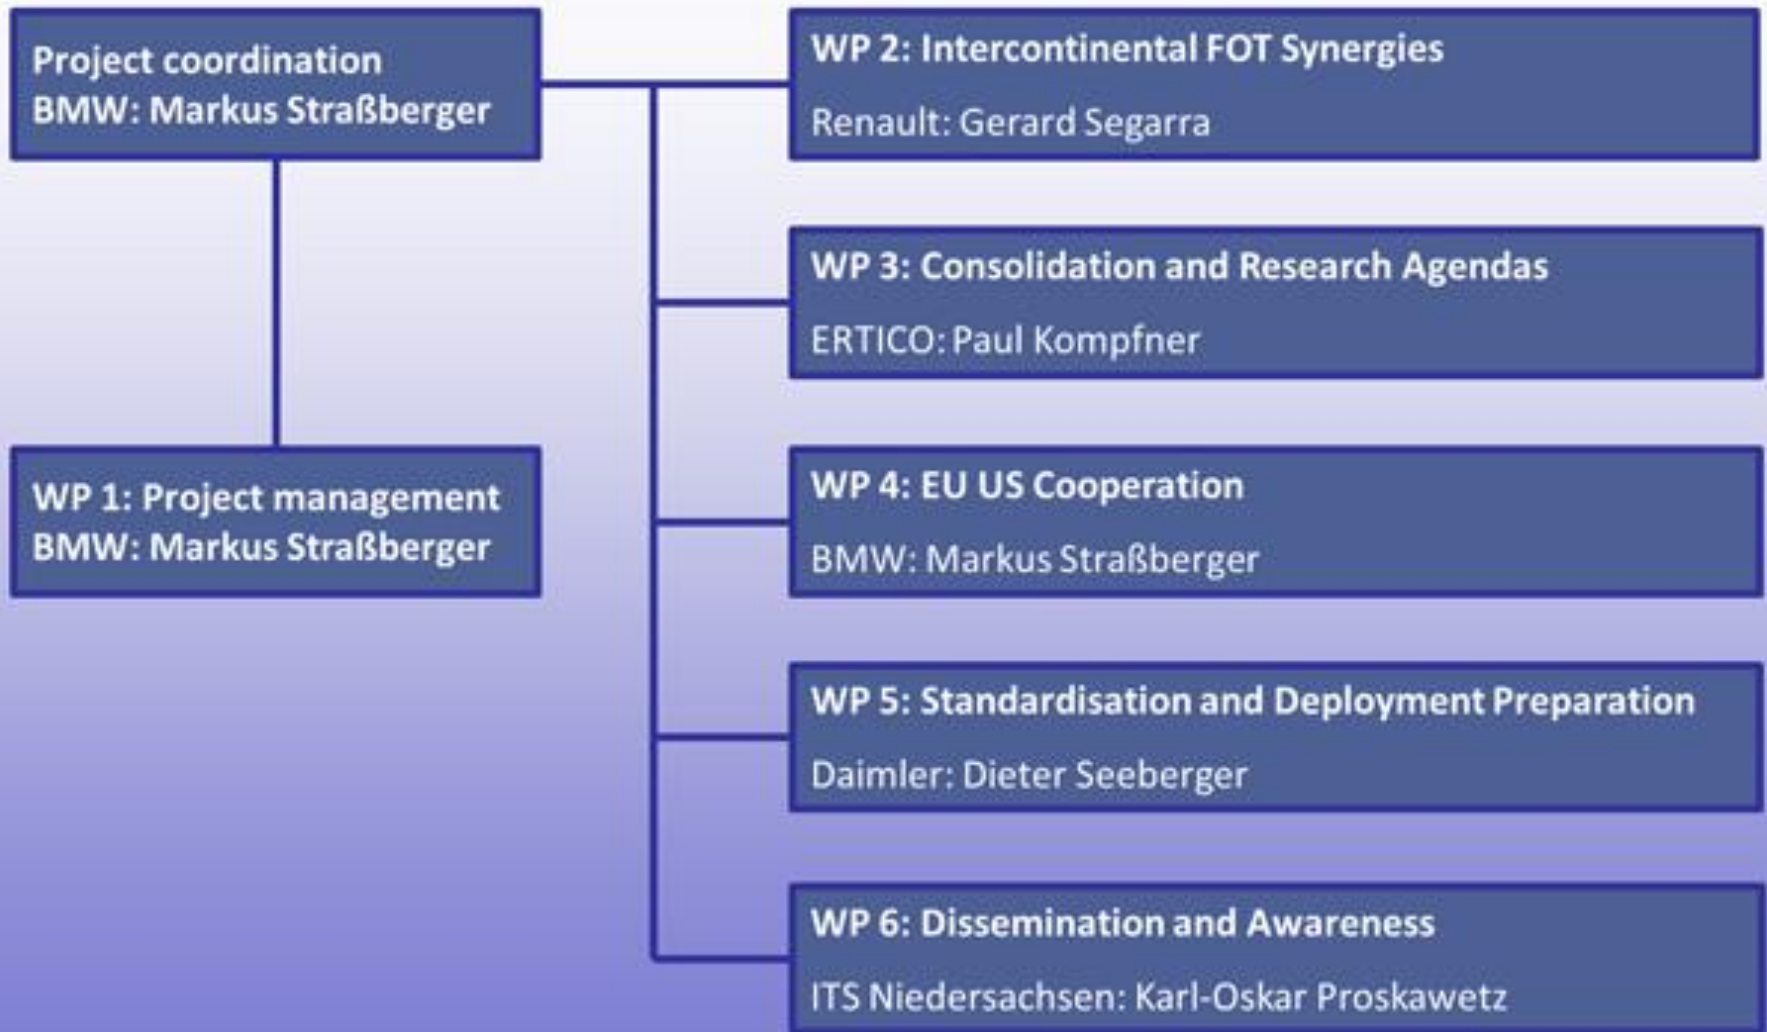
Project coordination
BMW: Markus Straßberger

WP 1: Project management
BMW: Markus Straßberger

WP 2: Intercontinental FOT Synergies
Renault: Gerard Segarra

WP 3: Consolidation and Research Agendas
ERTICO: Paul Kompfner

WP 4: EU US Cooperation
BMW: Markus Straßberger

WP 5: Standardisation and Deployment Preparation
Daimler: Dieter Seeberger

WP 6: Dissemination and Awareness
ITS Niedersachsen: Karl-Oskar Proskawetz